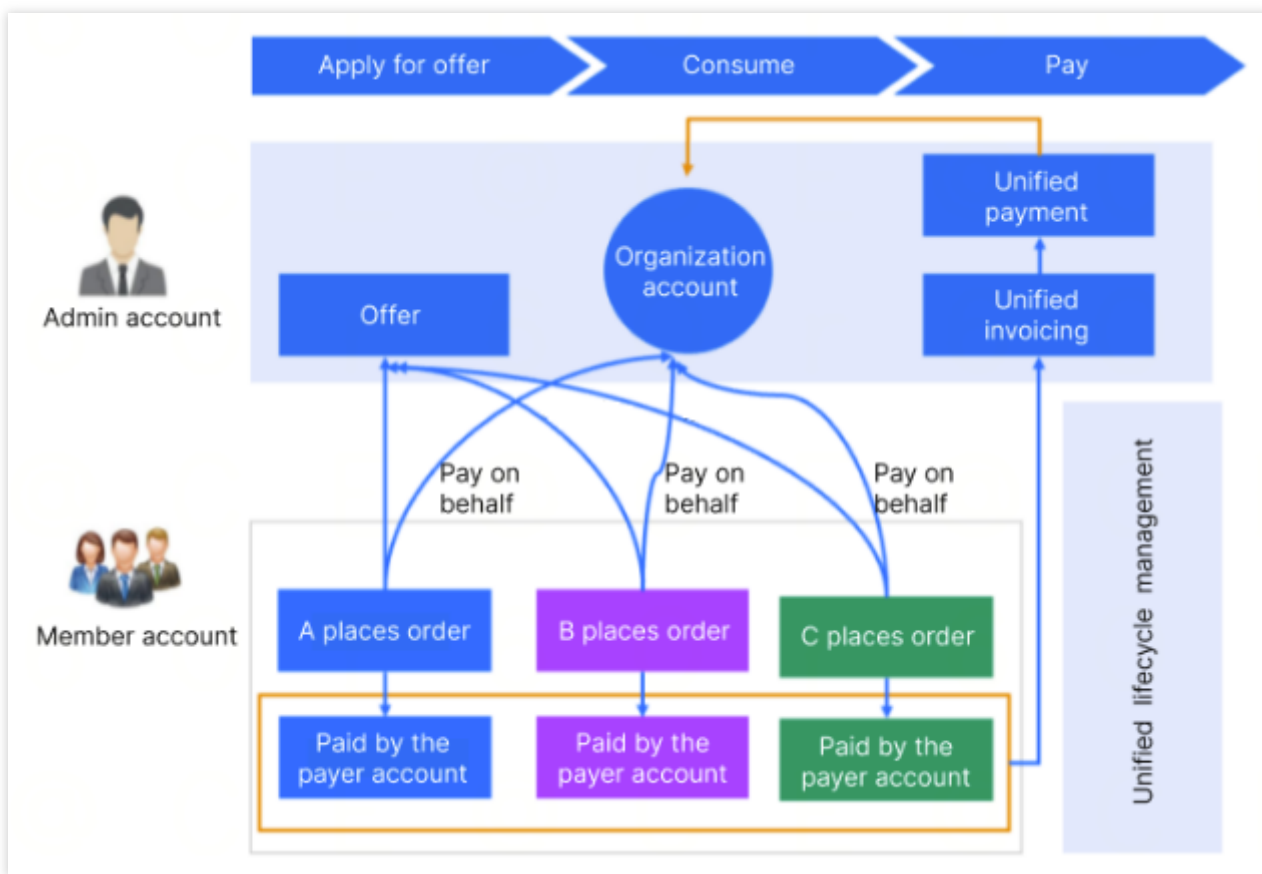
Apply for offer
Consume
Pay

Admin account

Offer

Organization account

Unified payment

Unified invoicing

Pay on behalf
Pay on behalf
Pay on behalf

Unified lifecycle management

Member account

A places order
B places order
C places order

Paid by the payer account
Paid by the payer account
Paid by the payer account